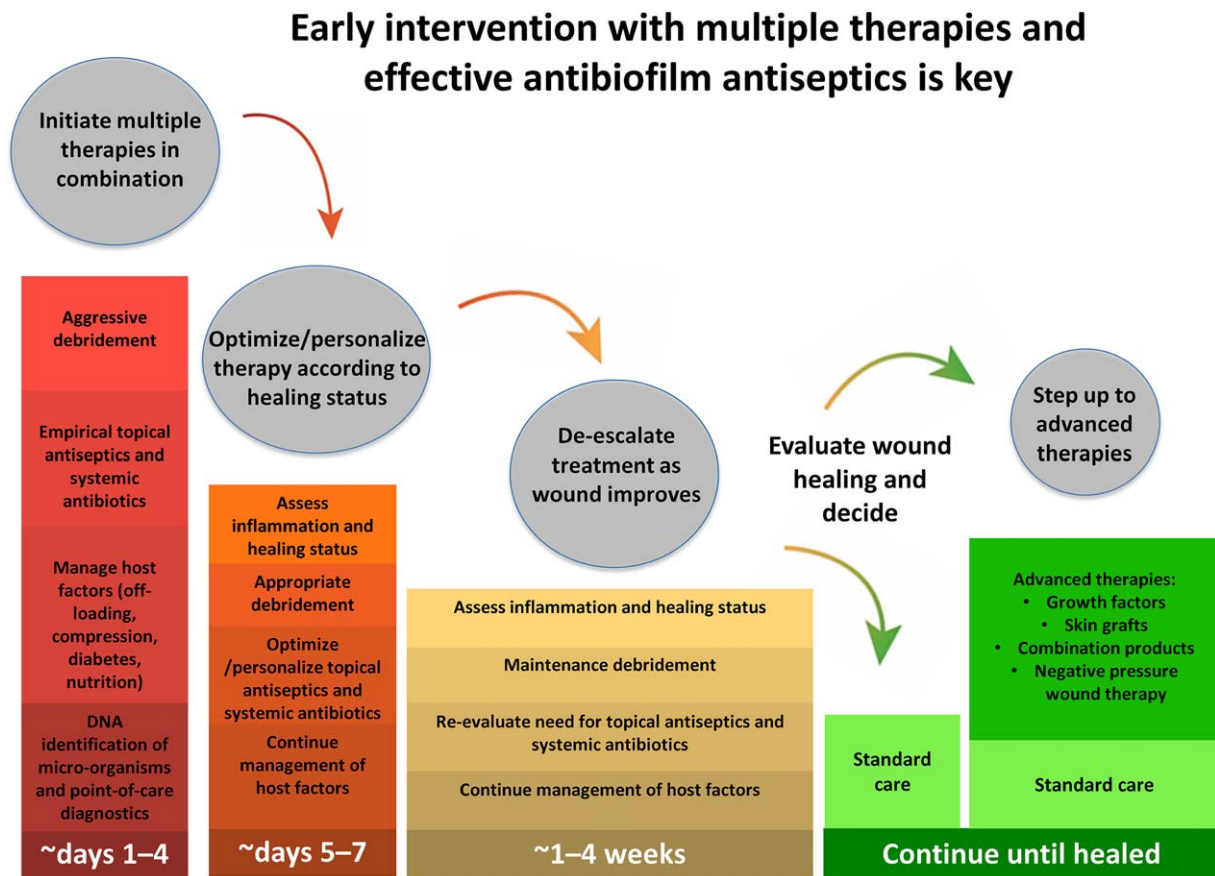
Early intervention with multiple therapies and effective antibiofilm antiseptics is key

Initiate multiple therapies in combination

Aggressive debridement

Empirical topical antiseptics and systemic antibiotics

Manage host factors (off-loading, compression, diabetes, nutrition)

DNA identification of micro-organisms and point-of-care diagnostics

~days 1–4

Optimize/personalize therapy according to healing status

Assess inflammation and healing status

Appropriate debridement

Optimize /personalize topical antiseptics and systemic antibiotics

Continue management of host factors

~days 5–7

De-escalate treatment as wound improves

Assess inflammation and healing status

Maintenance debridement

Re-evaluate need for topical antiseptics and systemic antibiotics

Continue management of host factors

~1–4 weeks

Evaluate wound healing and decide

Step up to advanced therapies

Standard care

Advanced therapies:
• Growth factors
• Skin grafts
• Combination products
• Negative pressure wound therapy

Standard care

Continue until healed